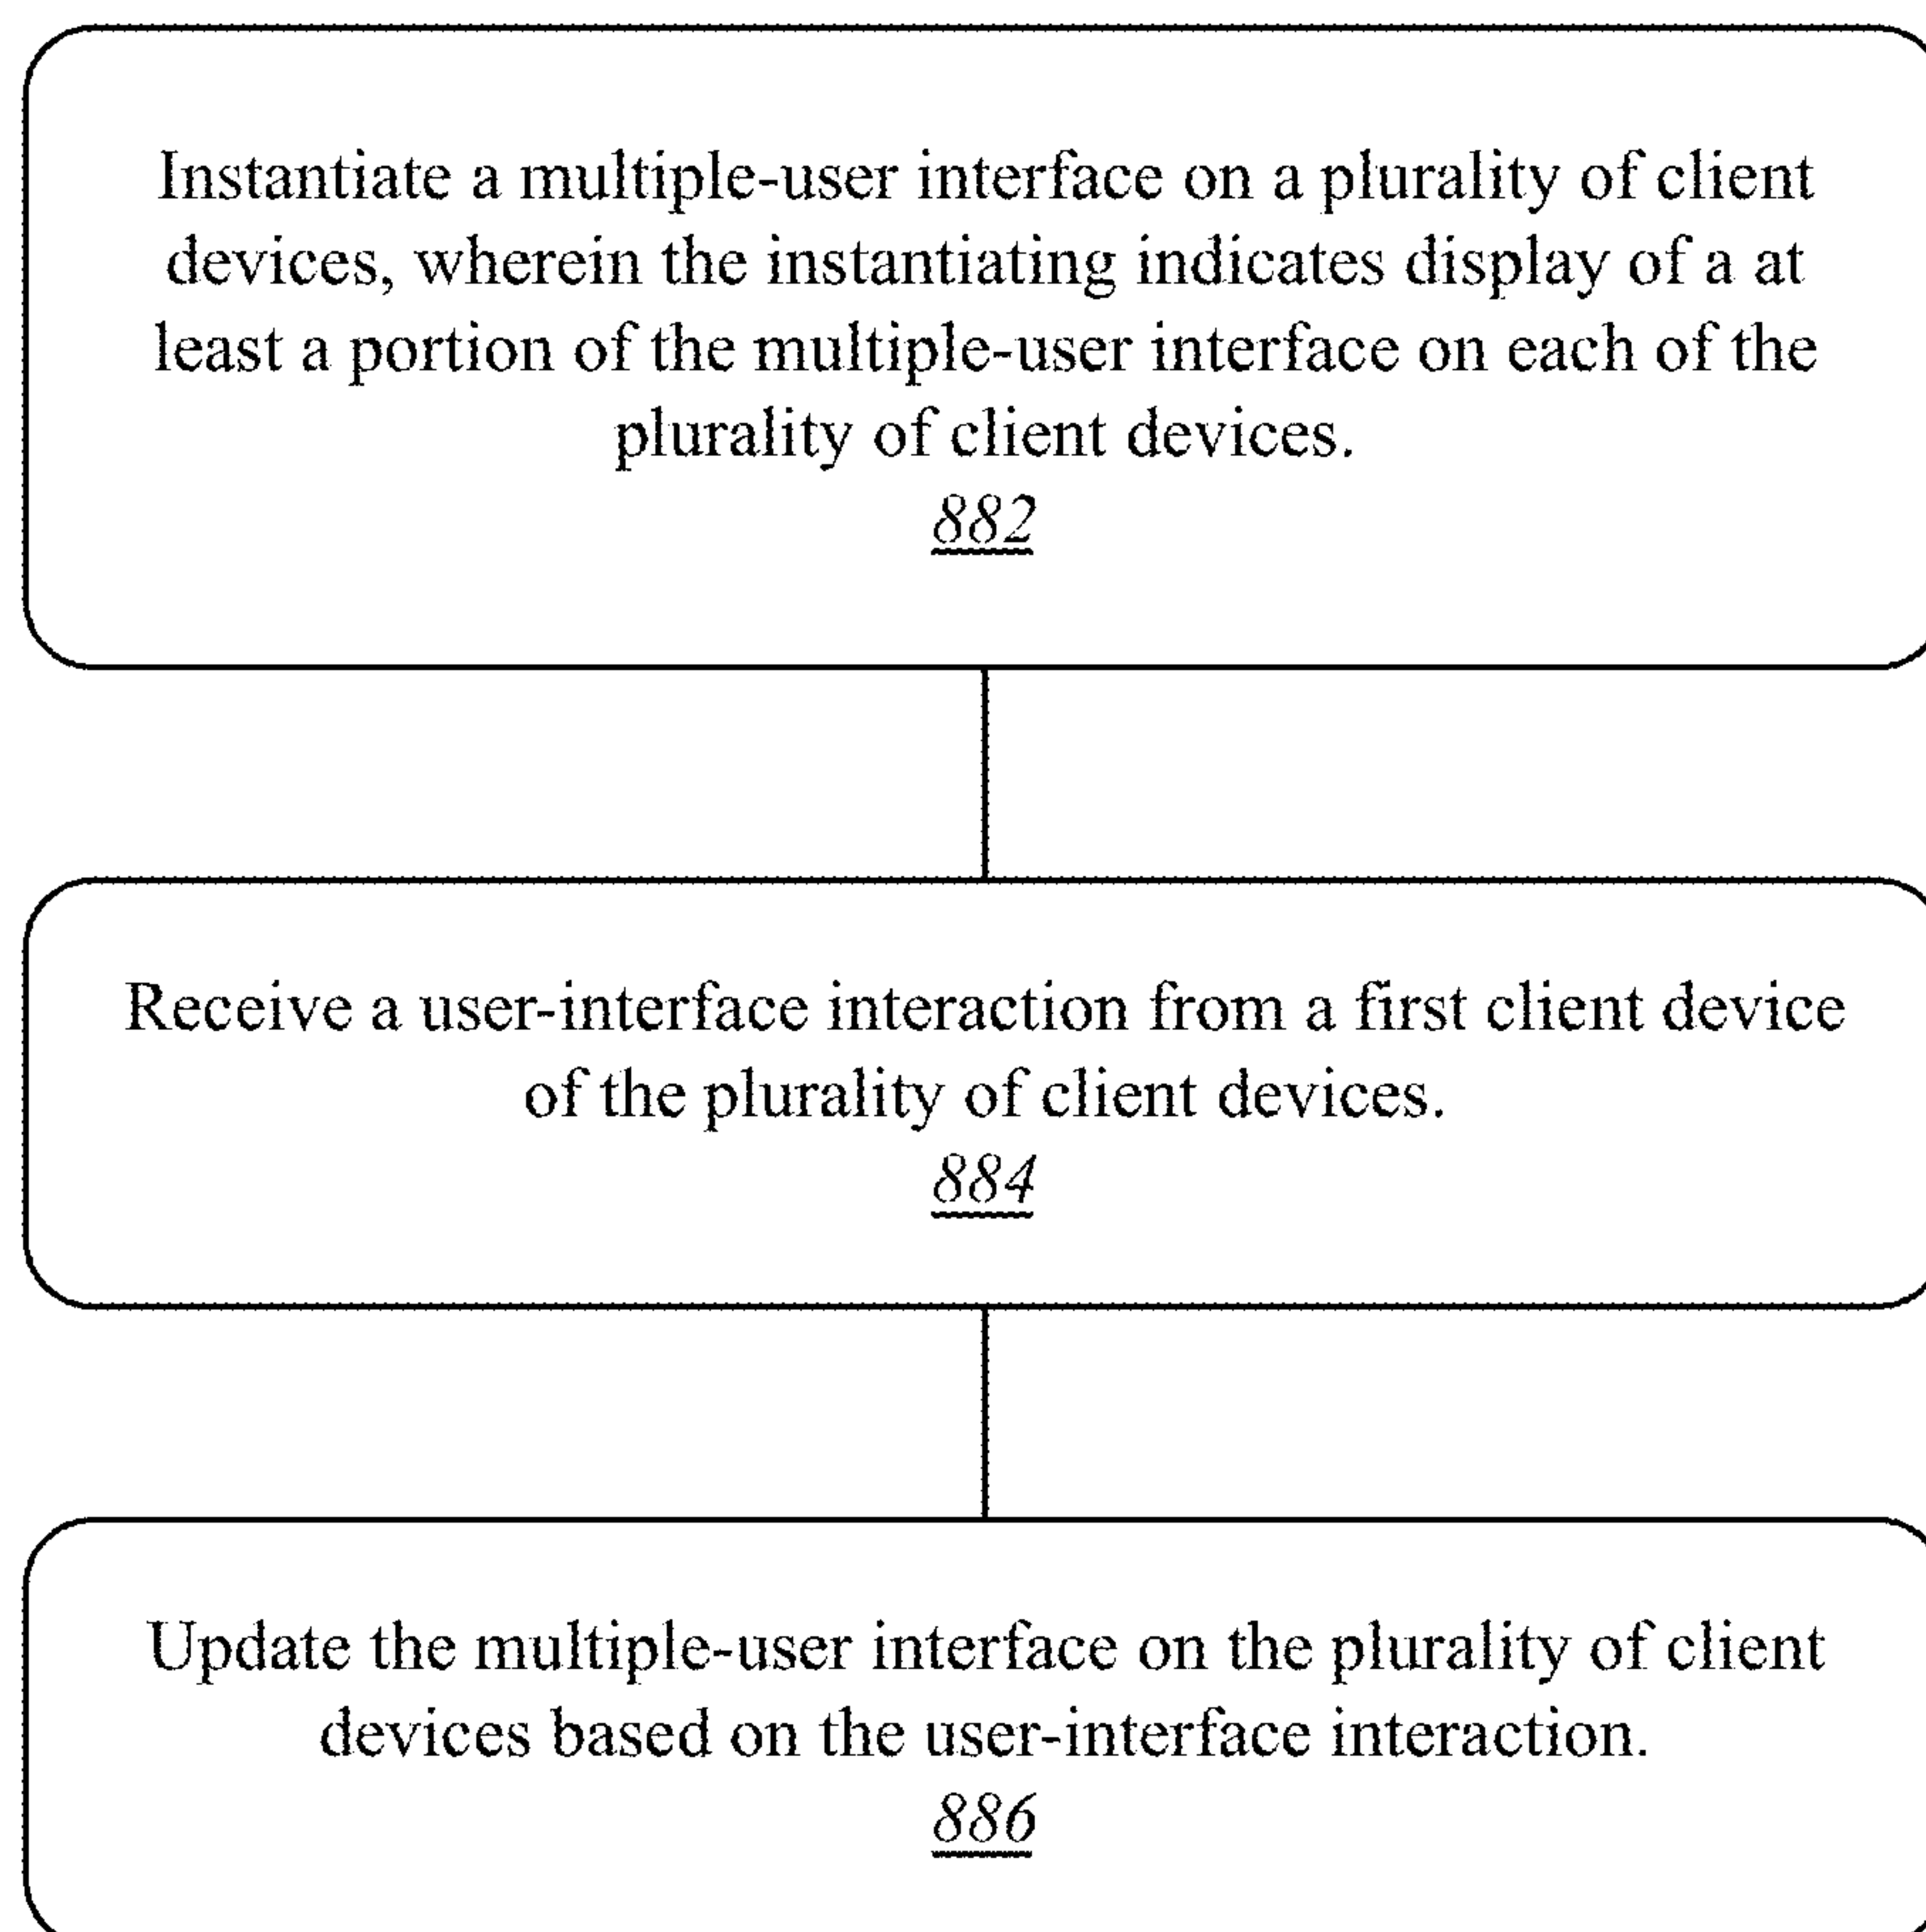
Instantiate a multiple-user interface on a plurality of client devices, wherein the instantiating indicates display of a at least a portion of the multiple-user interface on each of the plurality of client devices.
882

Receive a user-interface interaction from a first client device of the plurality of client devices.
884

Update the multiple-user interface on the plurality of client devices based on the user-interface interaction.
886